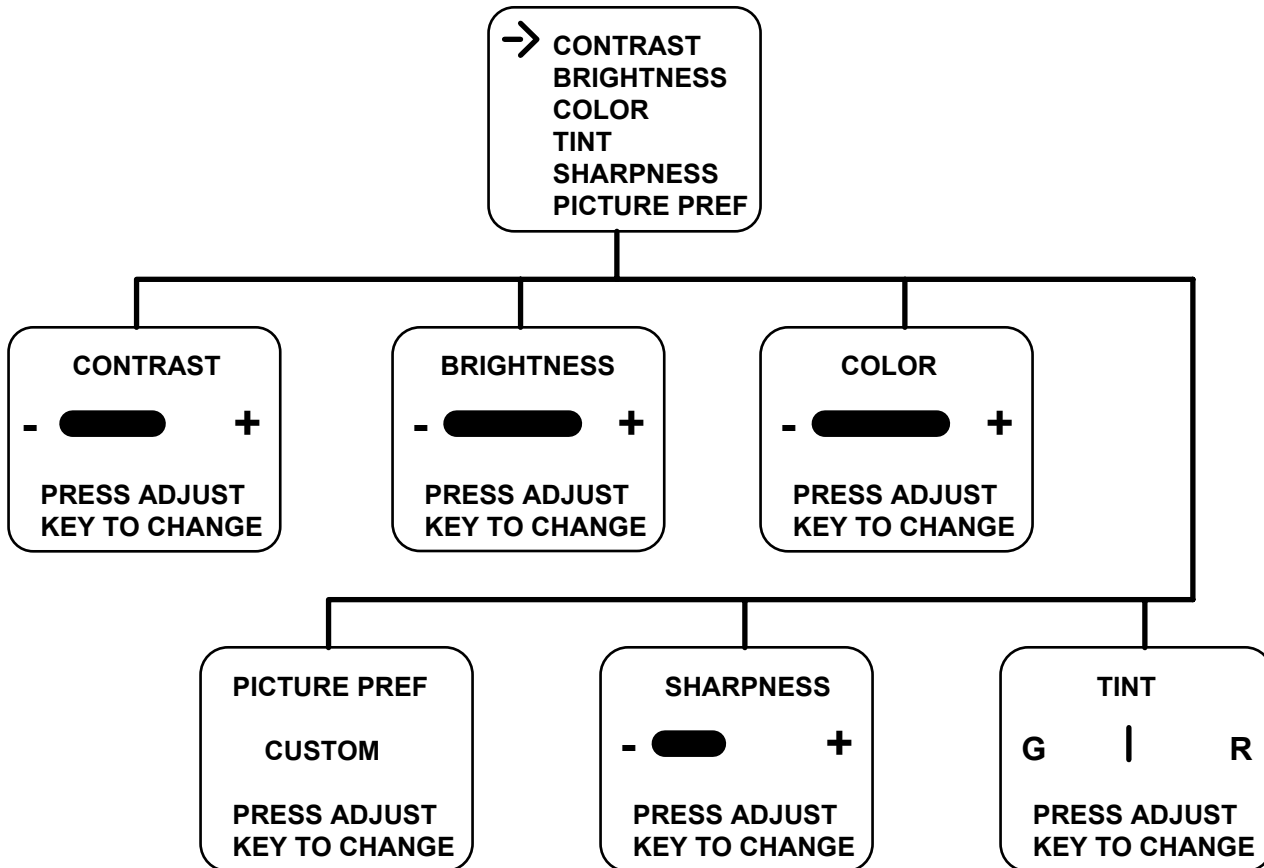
CONTRAST
BRIGHTNESS
COLOR
TINT
SHARPNESS
PICTURE PREF

CONTRAST
- +
PRESS ADJUST KEY TO CHANGE

BRIGHTNESS
- +
PRESS ADJUST KEY TO CHANGE

COLOR
- +
PRESS ADJUST KEY TO CHANGE

PICTURE PREF
CUSTOM
PRESS ADJUST KEY TO CHANGE

SHARPNESS
- +
PRESS ADJUST KEY TO CHANGE

TINT
G R
PRESS ADJUST KEY TO CHANGE